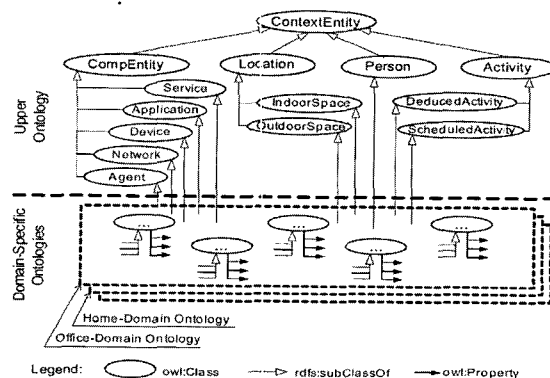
ContextEntity

CompEntity

Location

Person

Activity

Service

Application

Device

Network

Agent

IndoorSpace

OutdoorSpace

DeducedActivity

ScheduledActivity

Upper Ontology

Domain-Specific Ontologies

...

...

...

...

...

...

Home-Domain Ontology

Office-Domain Ontology

Legend: owl:Class rdfs:subClassOf owl:Property